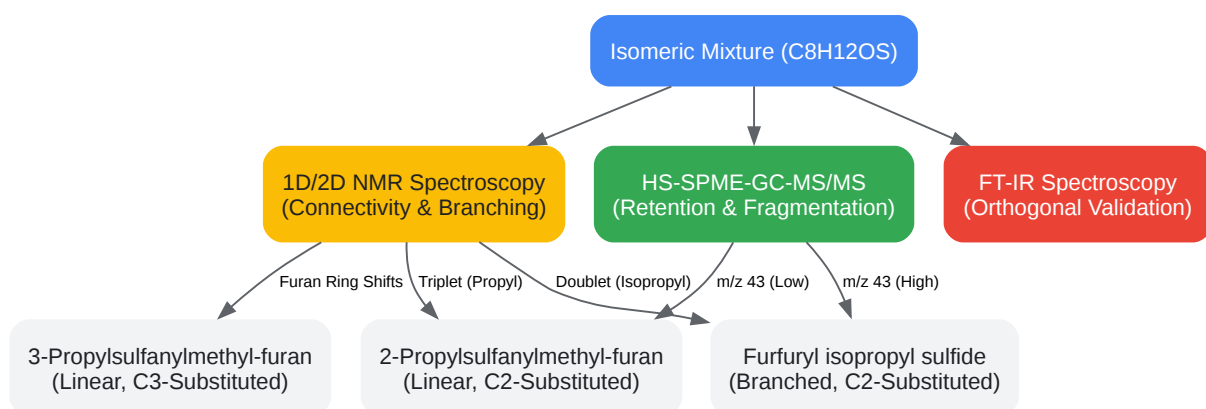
Isomeric Mixture (C8H12OS)

1D/2D NMR Spectroscopy
(Connectivity & Branching)

HS-SPME-GC-MS/MS
(Retention & Fragmentation)

FT-IR Spectroscopy
(Orthogonal Validation)

Furan Ring Shifts

Triplet (Propyl)

Doublet (Isopropyl)

m/z 43 (Low)

m/z 43 (High)

3-Propylsulfanylmethyl-furan
(Linear, C3-Substituted)

2-Propylsulfanylmethyl-furan
(Linear, C2-Substituted)

Furfuryl isopropyl sulfide
(Branched, C2-Substituted)